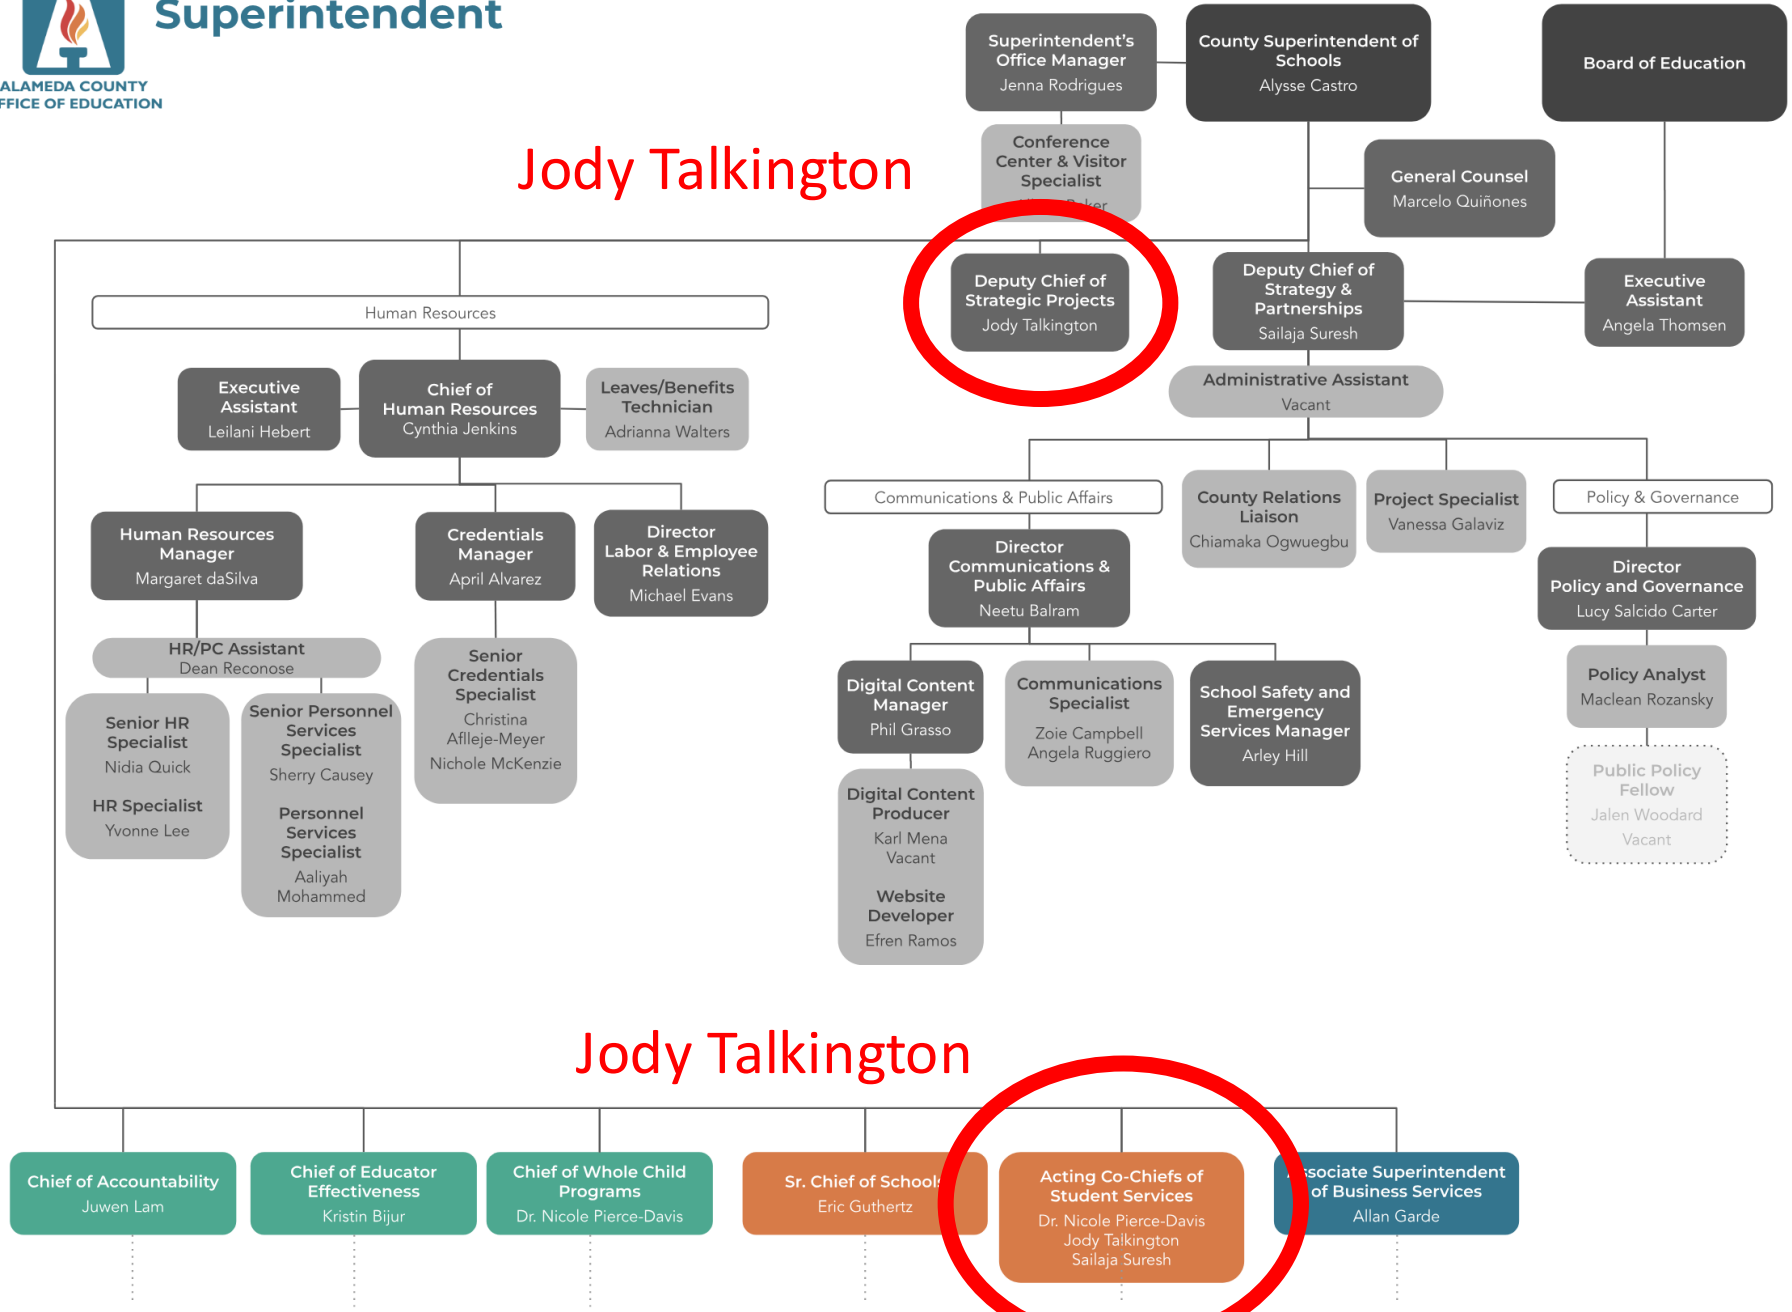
Superintendent

ALAMEDA COUNTY
FFICE OF EDUCATION

Jody Talkington

Superintendent's Office Manager
Jenna Rodrigues

County Superintendent of Schools
Alysse Castro

Board of Education

Conference Center & Visitor Specialist
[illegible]

General Counsel
Marcelo Quiñones

Deputy Chief of Strategic Projects
Jody Talkington

Deputy Chief of Strategy & Partnerships
Sailaja Suresh

Executive Assistant
Angela Thomsen

Human Resources

Executive Assistant
Leilani Hebert

Chief of Human Resources
Cynthia Jenkins

Leaves/Benefits Technician
Adrianna Walters

Administrative Assistant
Vacant

Communications & Public Affairs

County Relations Liaison
Chiamaka Ogwuegbu

Project Specialist
Vanessa Galaviz

Policy & Governance

Human Resources Manager
Margaret daSilva

Credentials Manager
April Alvarez

Director Labor & Employee Relations
Michael Evans

Director Communications & Public Affairs
Neetu Balram

Director Policy and Governance
Lucy Salcido Carter

HR/PC Assistant
Dean Reconose

Senior HR Specialist
Nidia Quick

HR Specialist
Yvonne Lee

Senior Personnel Services Specialist
Sherry Causey

Personnel Services Specialist
Aaliyah Mohammed

Senior Credentials Specialist
Christina Affleje-Meyer
Nichole McKenzie

Digital Content Manager
Phil Grasso

Communications Specialist
Zoie Campbell
Angela Ruggiero

School Safety and Emergency Services Manager
Arley Hill

Policy Analyst
Maclean Rozansky

Public Policy Fellow
Jalen Woodard
Vacant

Digital Content Producer
Karl Mena
Vacant

Website Developer
Efren Ramos

Jody Talkington

Chief of Accountability
Juwen Lam

Chief of Educator Effectiveness
Kristin Bijur

Chief of Whole Child Programs
Dr. Nicole Pierce-Davis

Sr. Chief of Schools
Eric Guthertz

Acting Co-Chiefs of Student Services
Dr. Nicole Pierce-Davis
Jody Talkington
Sailaja Suresh

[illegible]ssociate Superintendent of Business Services
Allan Garde